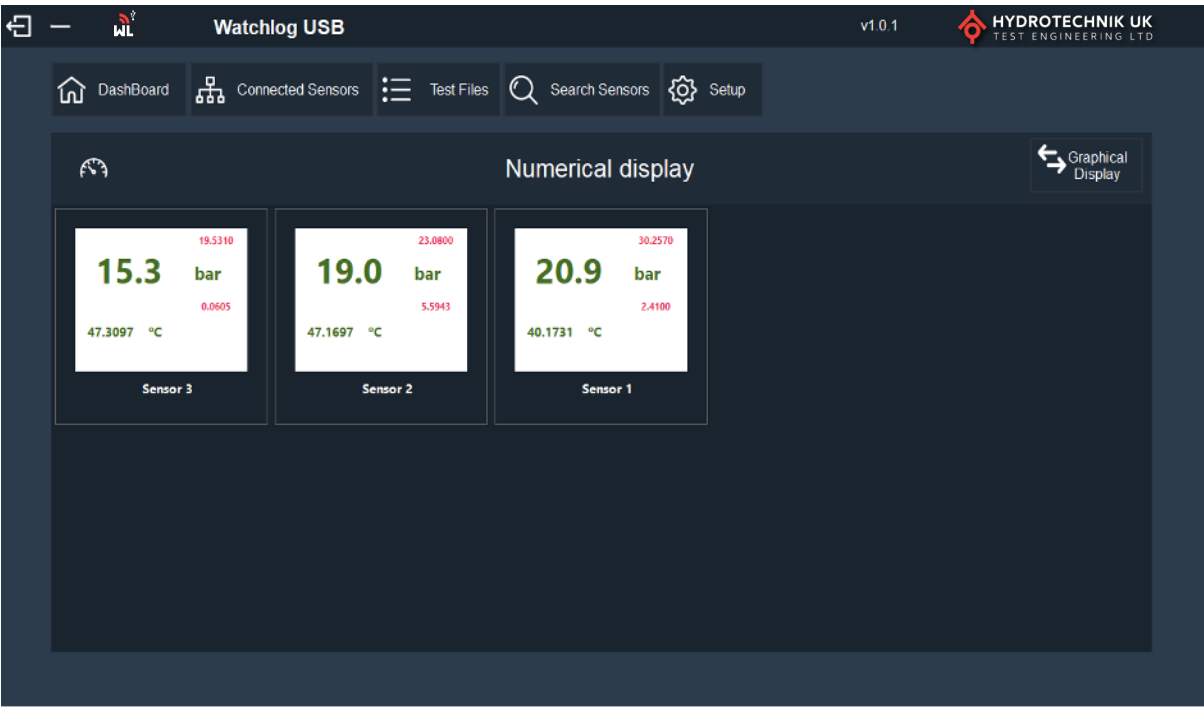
WL Watchlog USB

v1.0.1

HYDROTECHNIK UK
TEST ENGINEERING LTD

DashBoard Connected Sensors Test Files Search Sensors Setup

Numerical display

Graphical Display

19.5310
15.3 bar
0.0605
47.3097 °C
Sensor 3

23.0800
19.0 bar
5.5943
47.1697 °C
Sensor 2

30.2570
20.9 bar
2.4100
40.1731 °C
Sensor 1